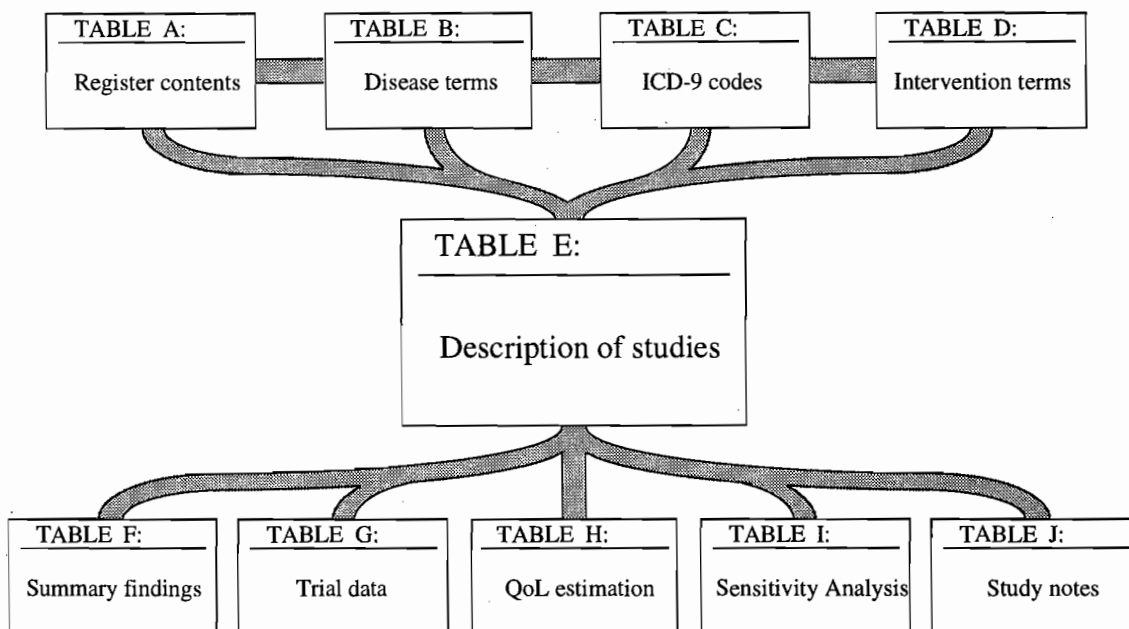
TABLE A:
Register contents

TABLE B:
Disease terms

TABLE C:
ICD-9 codes

TABLE D:
Intervention terms

TABLE E:
Description of studies

TABLE F:
Summary findings

TABLE G:
Trial data

TABLE H:
QoL estimation

TABLE I:
Sensitivity Analysis

TABLE J:
Study notes